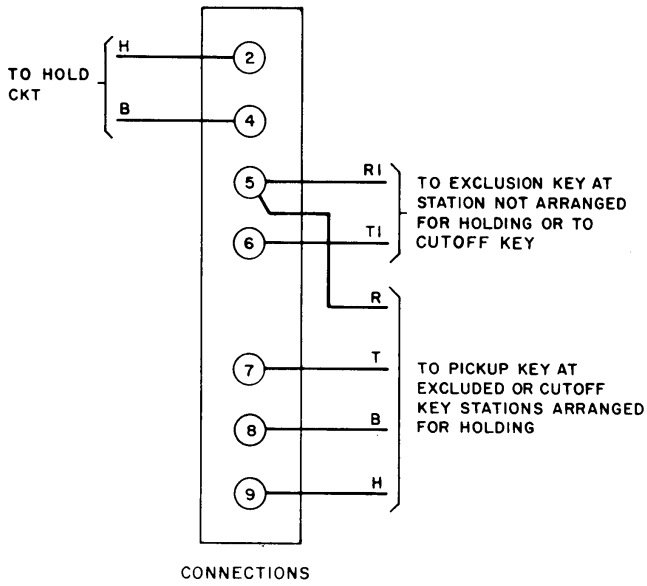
TO HOLD CKT

H

B

2

4

5

R1

T1

6

TO EXCLUSION KEY AT STATION NOT ARRANGED FOR HOLDING OR TO CUTOFF KEY

R

7

T

8

B

9

H

TO PICKUP KEY AT EXCLUDED OR CUTOFF KEY STATIONS ARRANGED FOR HOLDING

CONNECTIONS